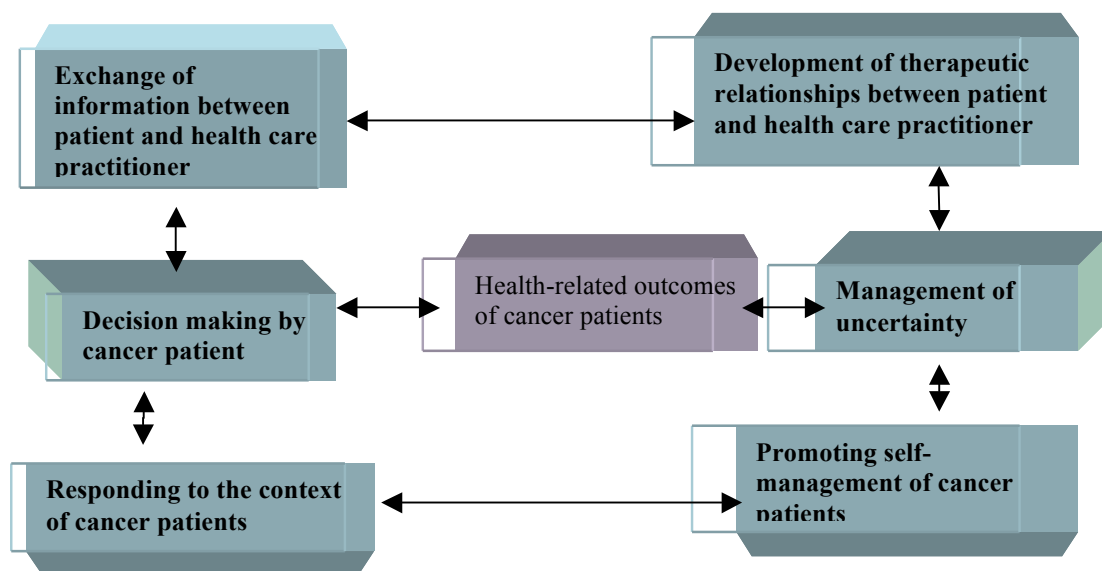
Exchange of information between patient and health care practitioner

Development of therapeutic relationships between patient and health care practitioner

Decision making by cancer patient

Health-related outcomes of cancer patients

Management of uncertainty

Promoting self-management of cancer patients

Responding to the context of cancer patients